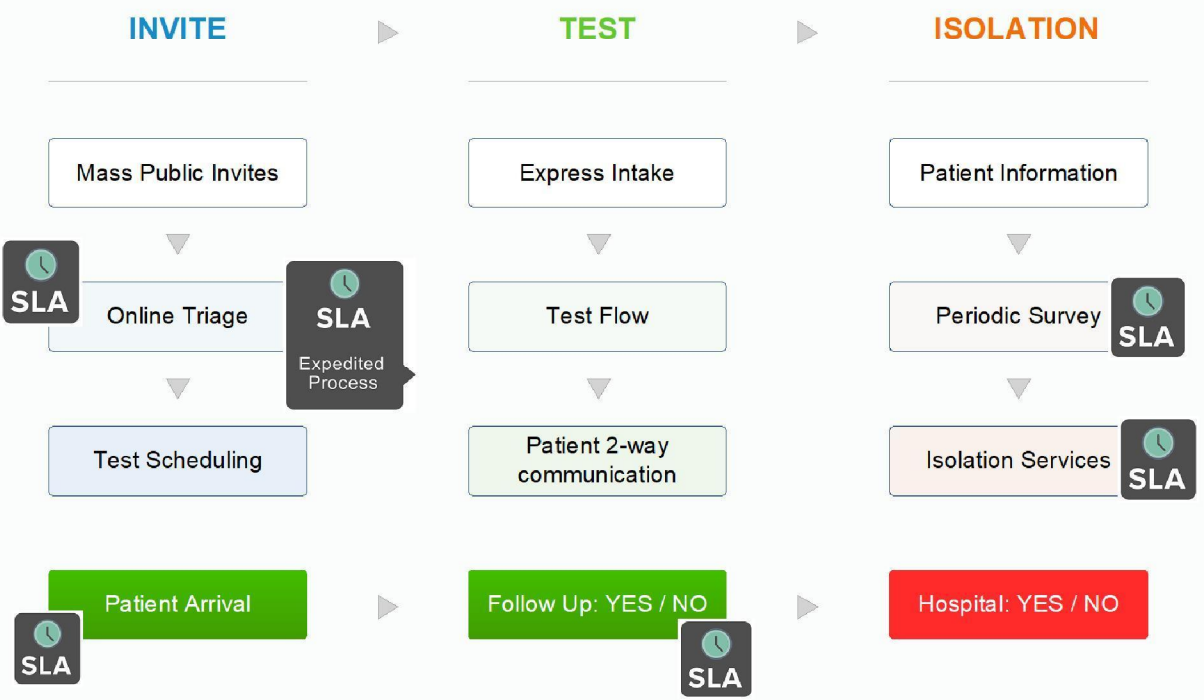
INVITE

TEST

ISOLATION

Mass Public Invites

SLA

Online Triage

SLA

Expedited Process

Test Scheduling

Patient Arrival

SLA

Express Intake

Test Flow

Patient 2-way communication

Follow Up: YES / NO

SLA

Patient Information

Periodic Survey

SLA

Isolation Services

SLA

Hospital: YES / NO